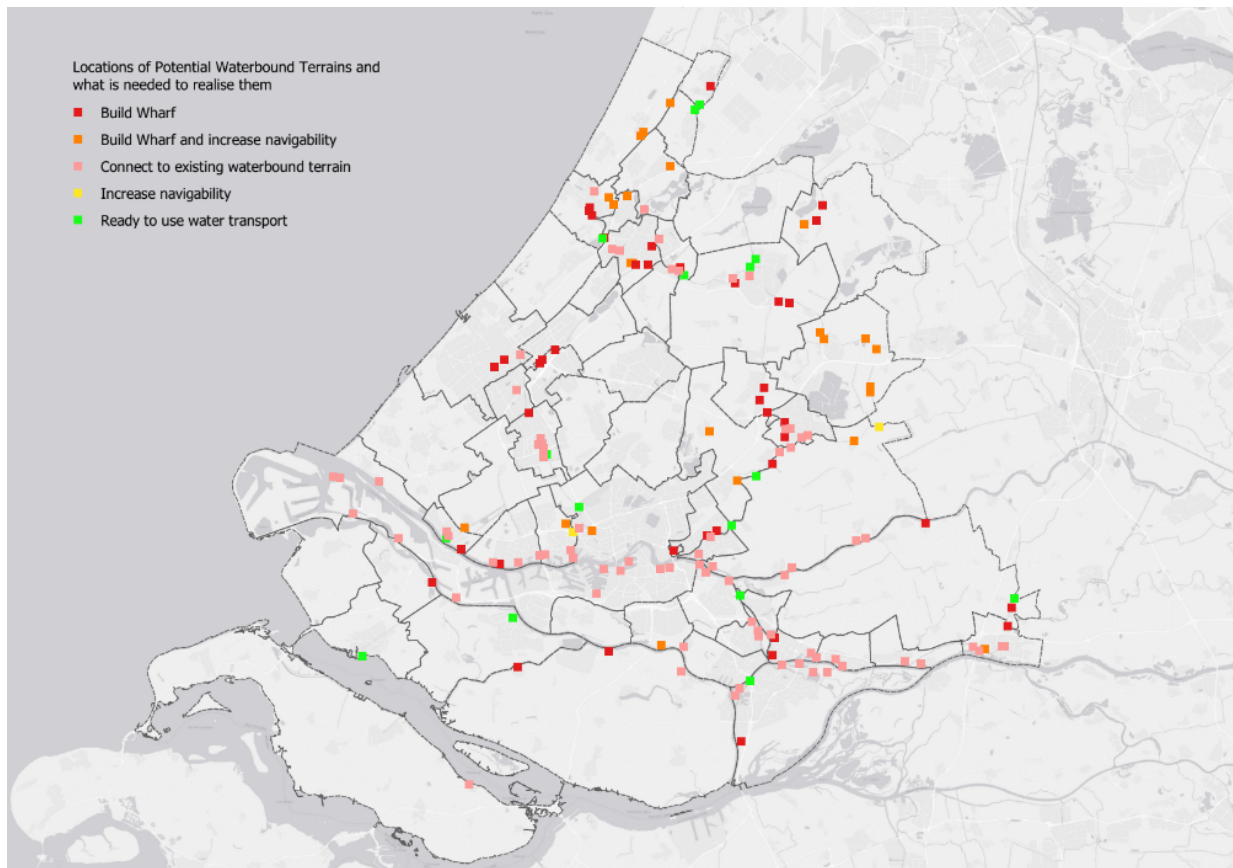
Locations of Potential Waterbound Terrains and what is needed to realise them

Build Wharf

Build Wharf and increase navigability

Connect to existing waterbound terrain

Increase navigability

Ready to use water transport